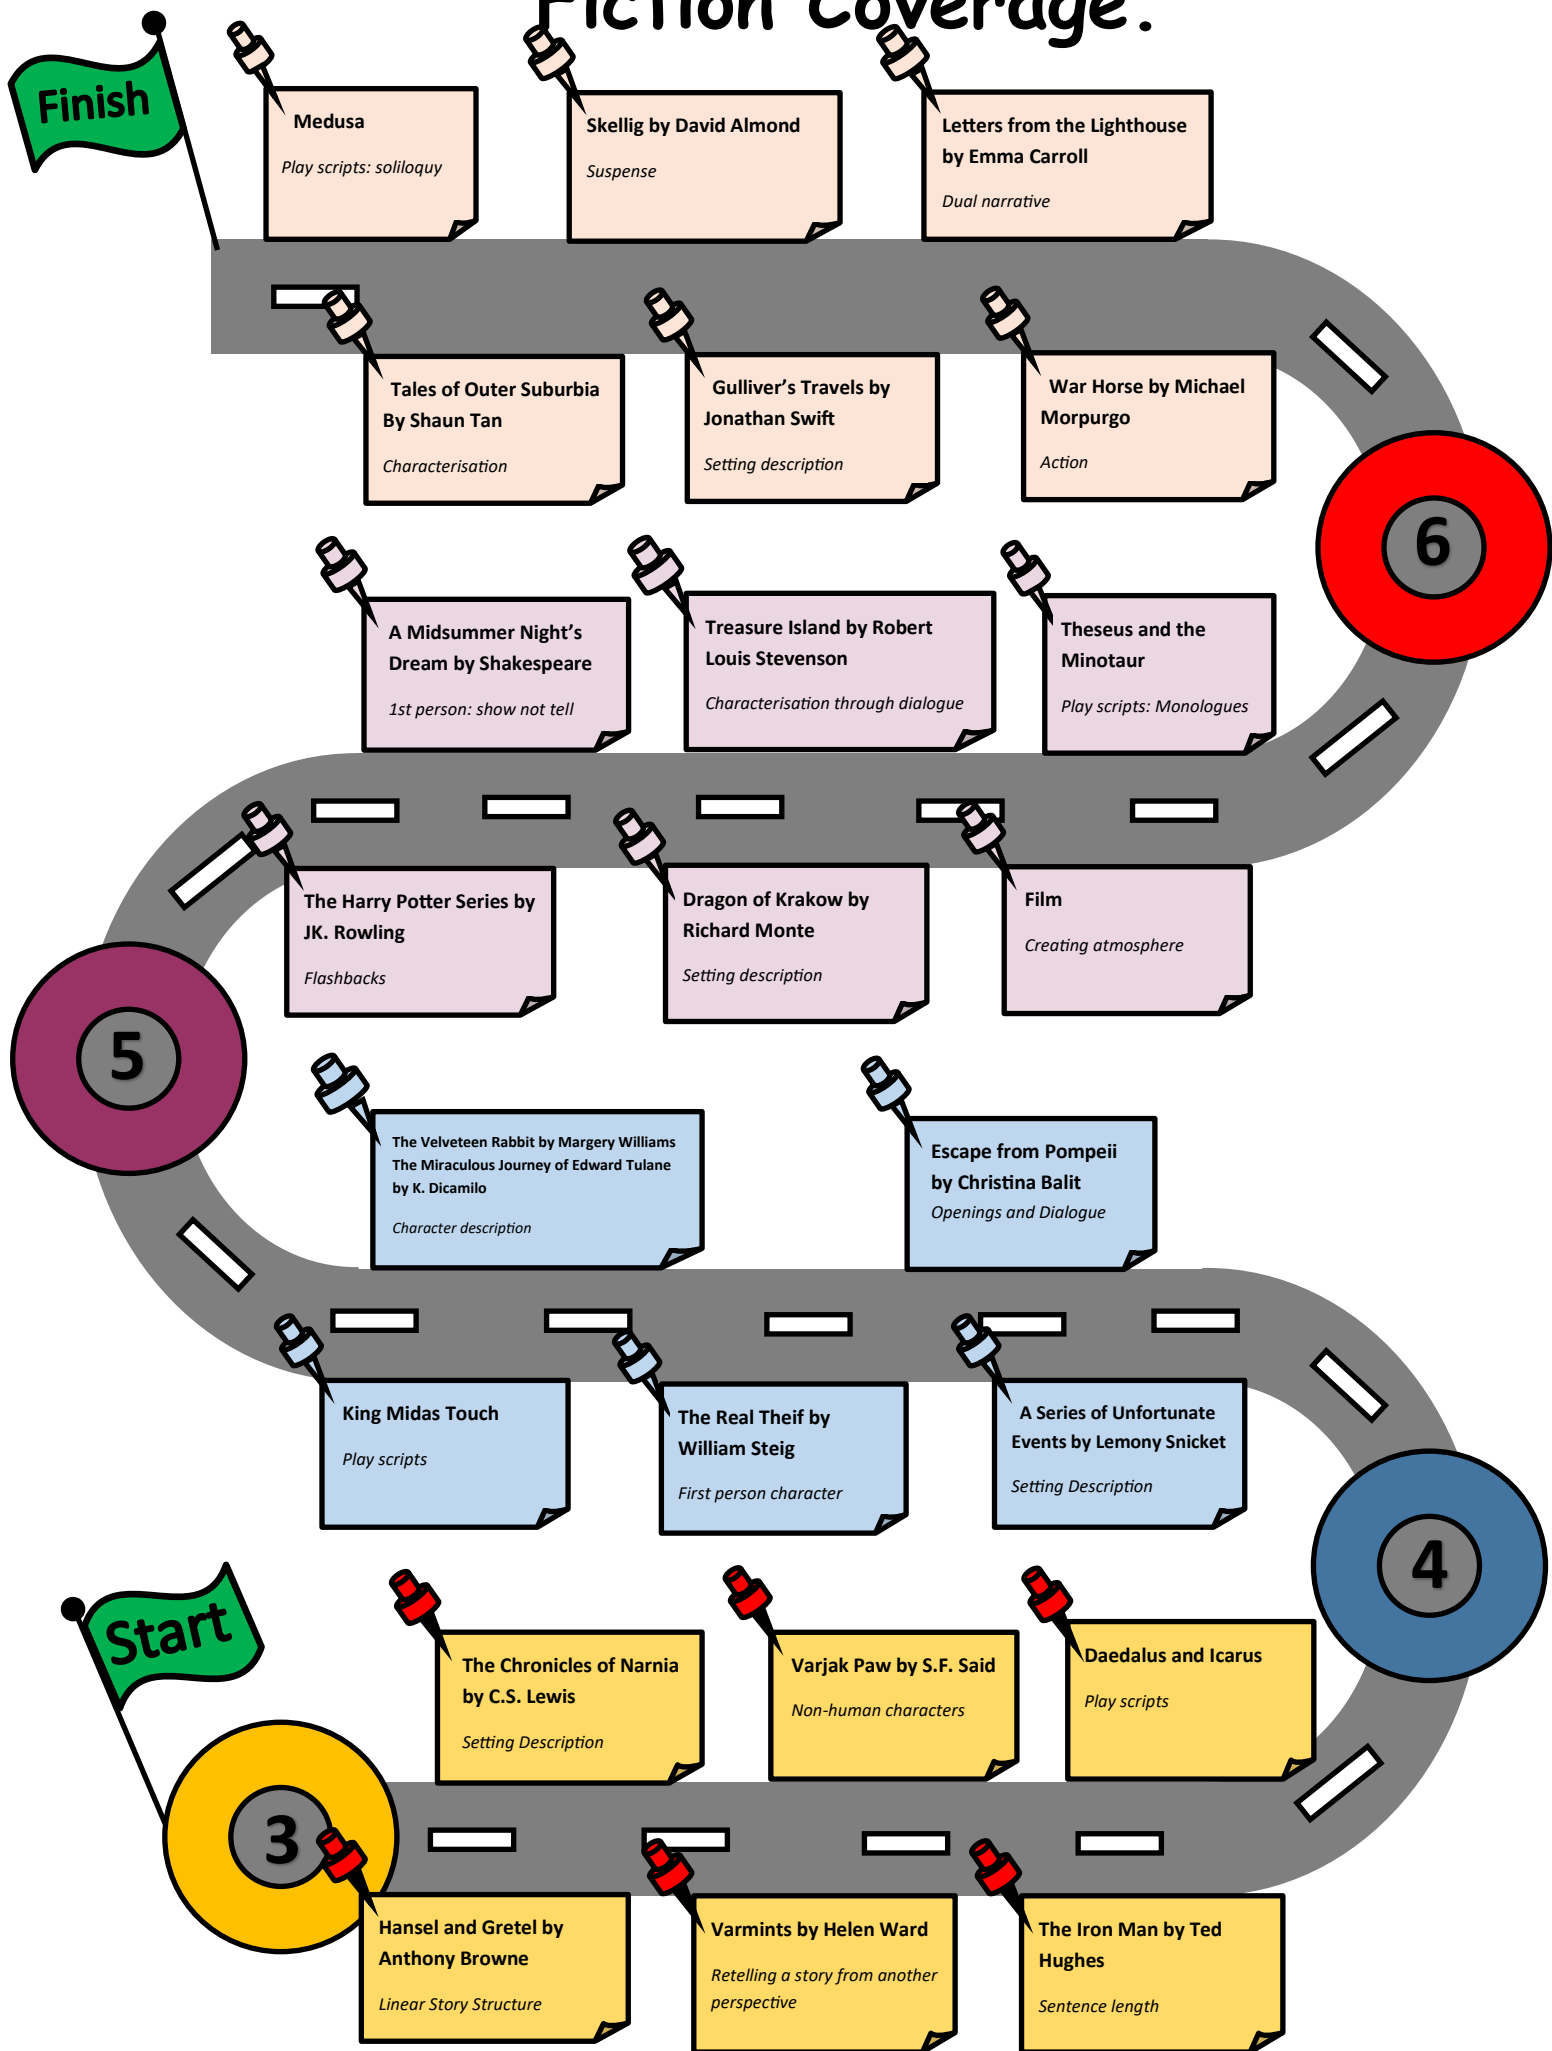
Fiction Coverage:

Finish

Medusa
Play scripts: soliloquy

Skellig by David Almond
Suspense

Letters from the Lighthouse by Emma Carroll
Dual narrative

Tales of Outer Suburbia By Shaun Tan
Characterisation

Gulliver's Travels by Jonathan Swift
Setting description

War Horse by Michael Morpurgo
Action

6

A Midsummer Night's Dream by Shakespeare
1st person: show not tell

Treasure Island by Robert Louis Stevenson
Characterisation through dialogue

Theseus and the Minotaur
Play scripts: Monologues

The Harry Potter Series by JK. Rowling
Flashbacks

Dragon of Krakow by Richard Monte
Setting description

Film
Creating atmosphere

5

The Velveteen Rabbit by Margery Williams
The Miraculous Journey of Edward Tulane by K. Dicamilo
Character description

Escape from Pompeii by Christina Balit
Openings and Dialogue

King Midas Touch
Play scripts

The Real Theif by William Steig
First person character

A Series of Unfortunate Events by Lemony Snicket
Setting Description

4

Start

The Chronicles of Narnia by C.S. Lewis
Setting Description

Varjak Paw by S.F. Said
Non-human characters

Daedalus and Icarus
Play scripts

3

Hansel and Gretel by Anthony Browne
Linear Story Structure

Varmints by Helen Ward
Retelling a story from another perspective

The Iron Man by Ted Hughes
Sentence length